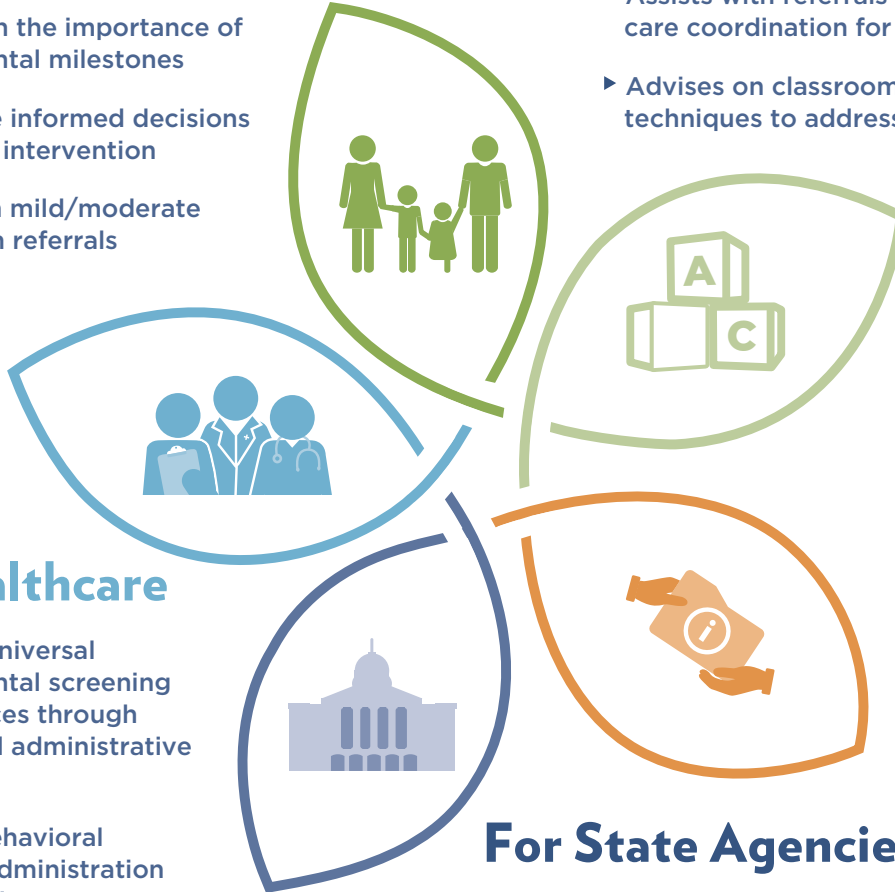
n the importance of ntal milestones

e informed decisions intervention

n mild/moderate n referrals

Assists with referrals care coordination for

Advises on classroom techniques to address

A

C

lthcare

niversal ntal screening tes through l administrative

ehavioral dministration

For State Agencie